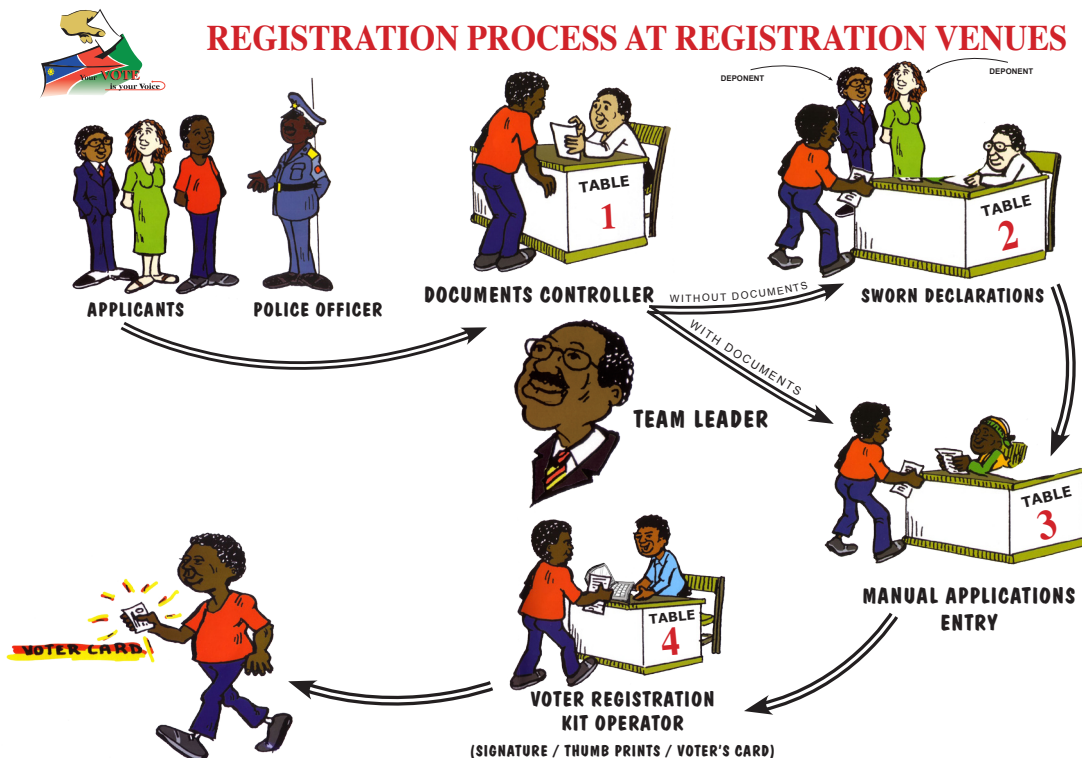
Your VOTE is your Voice

REGISTRATION PROCESS AT REGISTRATION VENUES

DEPONENT

DEPONENT

APPLICANTS

POLICE OFFICER

TABLE 1

DOCUMENTS CONTROLLER

WITHOUT DOCUMENTS

WITH DOCUMENTS

TABLE 2

SWORN DECLARATIONS

TEAM LEADER

TABLE 3

MANUAL APPLICATIONS ENTRY

TABLE 4

VOTER REGISTRATION KIT OPERATOR

(SIGNATURE / THUMB PRINTS / VOTER'S CARD)

VOTER CARD